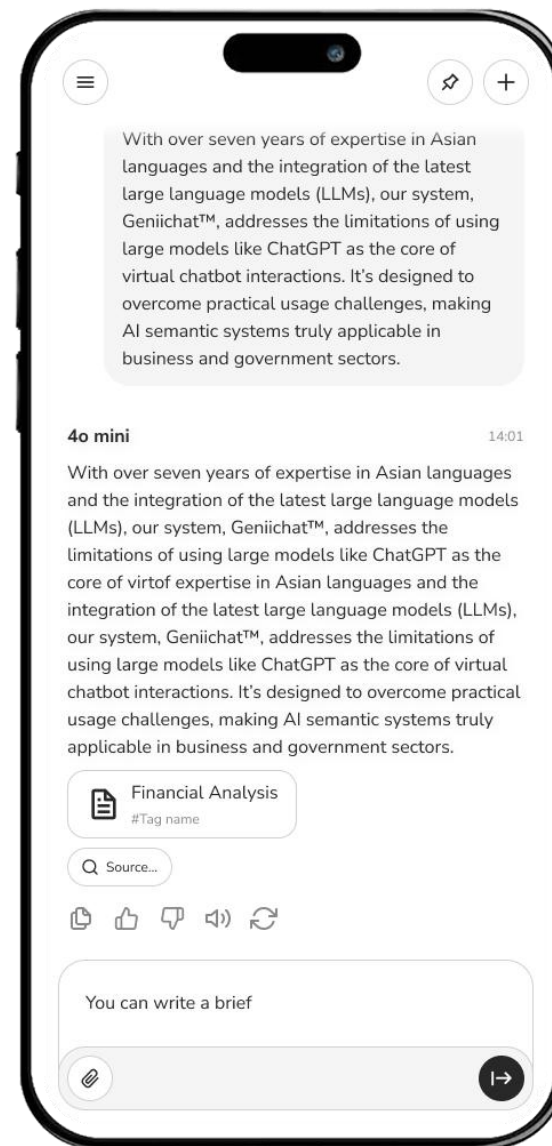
With over seven years of expertise in Asian languages and the integration of the latest large language models (LLMs), our system, Geniichat™, addresses the limitations of using large models like ChatGPT as the core of virtual chatbot interactions. It's designed to overcome practical usage challenges, making AI semantic systems truly applicable in business and government sectors.

4o mini

14:01

With over seven years of expertise in Asian languages and the integration of the latest large language models (LLMs), our system, Geniichat™, addresses the limitations of using large models like ChatGPT as the core of virtof expertise in Asian languages and the integration of the latest large language models (LLMs), our system, Geniichat™, addresses the limitations of using large models like ChatGPT as the core of virtual chatbot interactions. It's designed to overcome practical usage challenges, making AI semantic systems truly applicable in business and government sectors.

Financial Analysis
#Tag name

Source...

You can write a brief